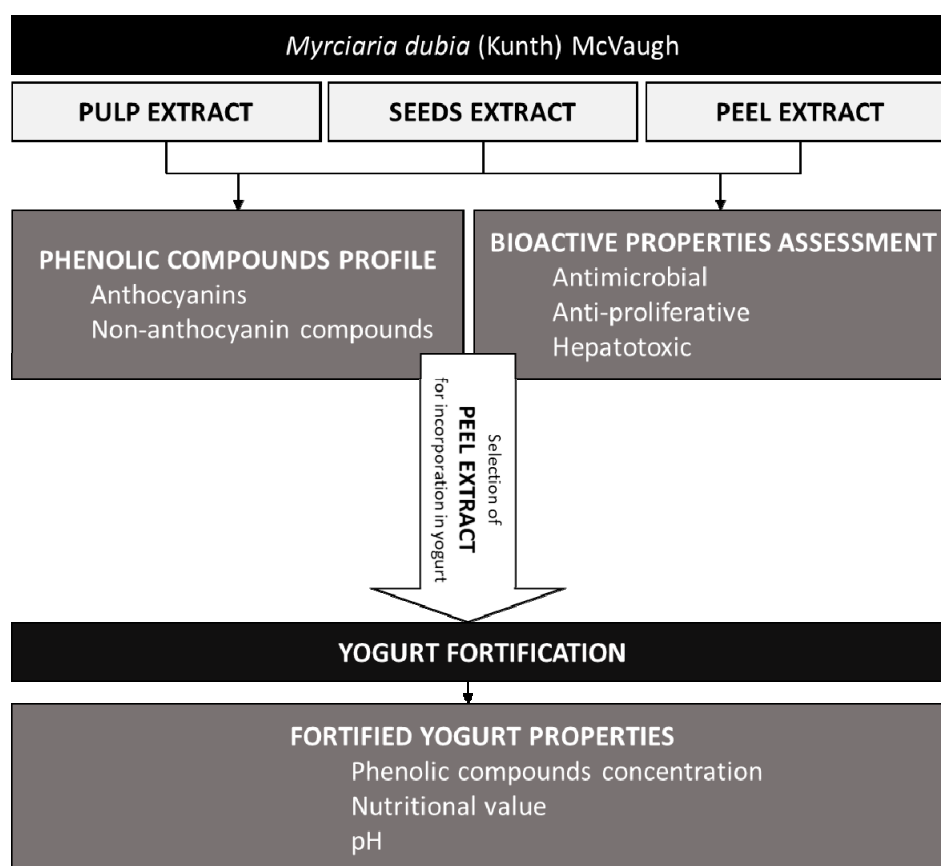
Myrciaria dubia (Kunth) McVaugh

PULP EXTRACT

SEEDS EXTRACT

PEEL EXTRACT

PHENOLIC COMPOUNDS PROFILE
Anthocyanins
Non-anthocyanin compounds

BIOACTIVE PROPERTIES ASSESSMENT
Antimicrobial
Anti-proliferative
Hepatotoxic

Selection of
PEEL EXTRACT
for incorporation in yogurt

YOGURT FORTIFICATION

FORTIFIED YOGURT PROPERTIES
Phenolic compounds concentration
Nutritional value
pH